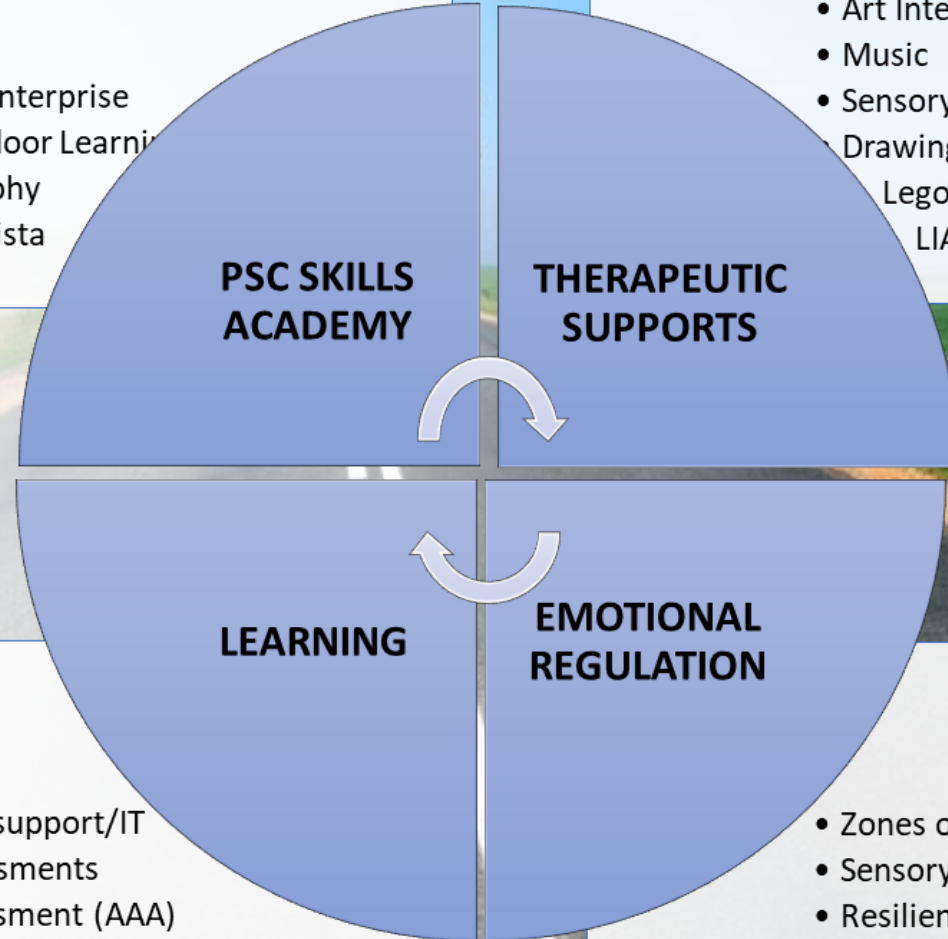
nterprise
loor Learni
phy
ista

• Art Inte
• Music
• Sensory
• Drawing
Lego
LIA

PSC SKILLS ACADEMY

THERAPEUTIC SUPPORTS

LEARNING

EMOTIONAL REGULATION

support/IT
sments
sment (AAA)

• Zones o
• Sensory
• Resilien